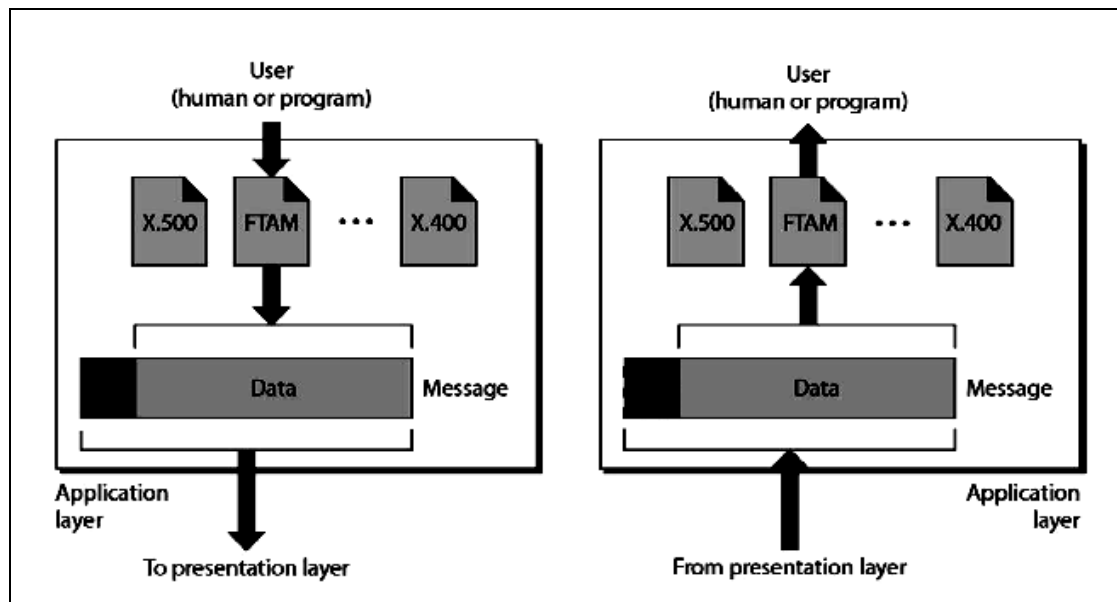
User
(human or program)

X.500

FTAM

•••

X.400

Data

Message

Application layer

To presentation layer

User
(human or program)

X.500

FTAM

•••

X.400

Data

Message

Application layer

From presentation layer